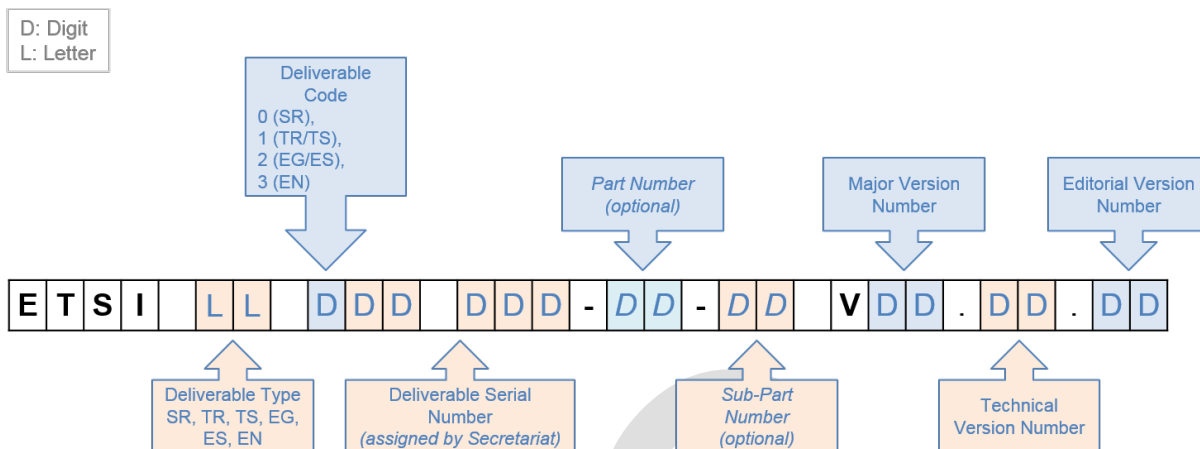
D: Digit
L: Letter

Deliverable Code
0 (SR),
1 (TR/TS),
2 (EG/ES),
3 (EN)

*Part Number (optional)*

Major Version Number

Editorial Version Number

| E | T | S | I | | L | L | | D | D | D | | D | D | D | - | *D* | *D* | - | *D* | *D* | | V | D | D | . | D | D | . | D | D |
|---|---|---|---|---|---|---|---|---|---|---|---|---|---|---|---|---|---|---|---|---|---|---|---|---|---|---|---|---|---|---|

Deliverable Type
SR, TR, TS, EG, ES, EN

Deliverable Serial Number
*(assigned by Secretariat)*

*Sub-Part Number (optional)*

Technical Version Number